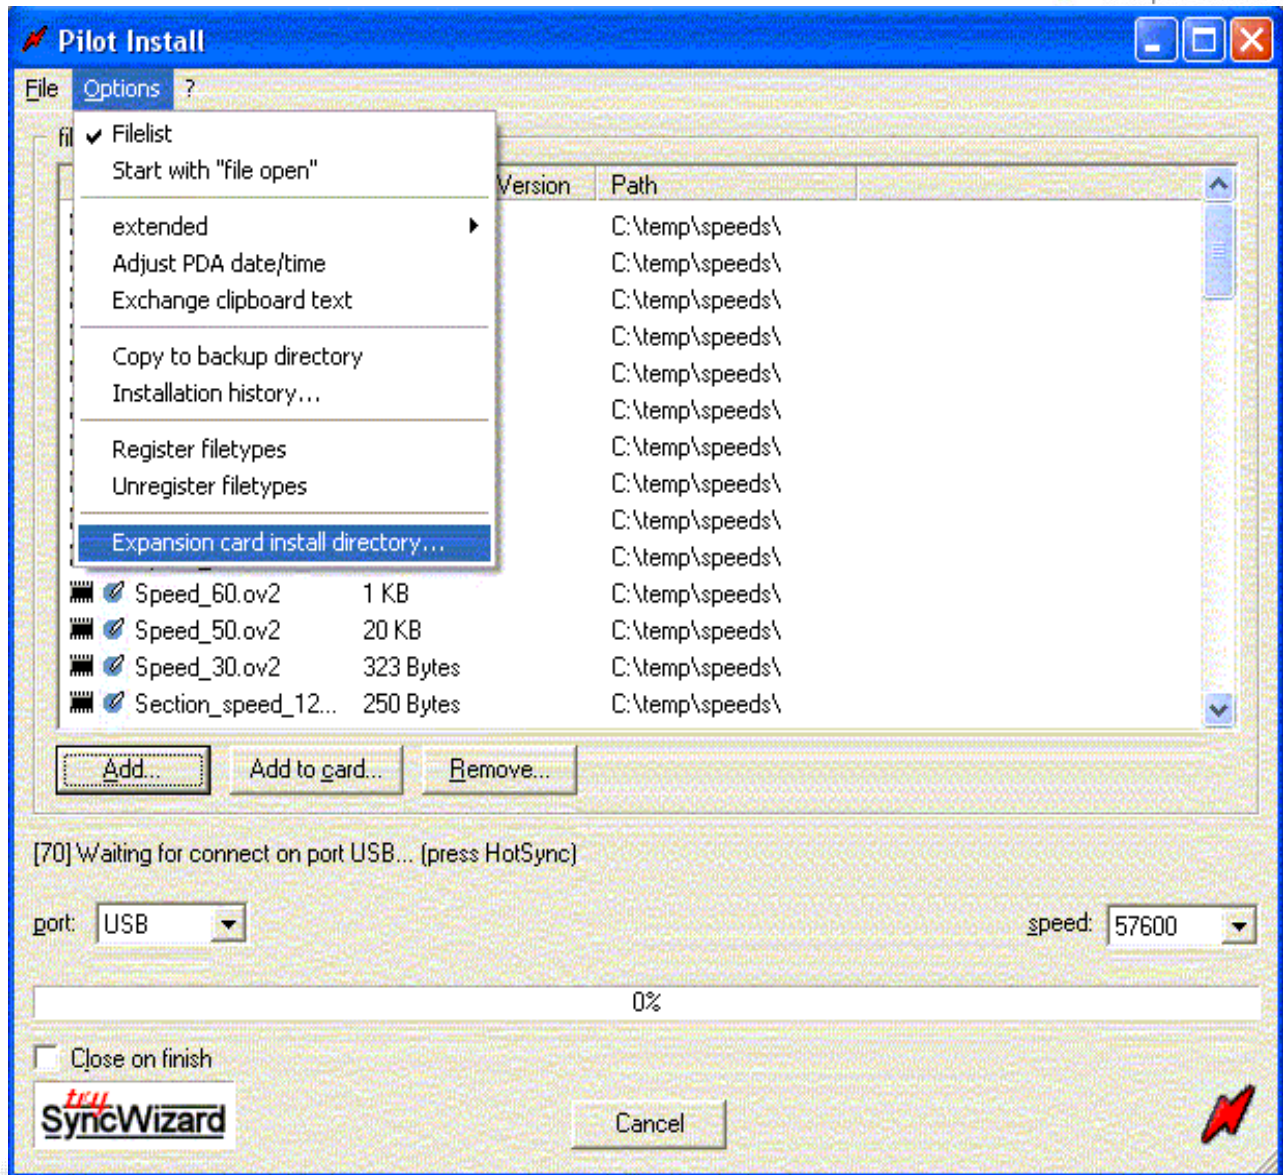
Pilot Install

File Options ?

fil

Filelist
Start with "file open"
extended
Adjust PDA date/time
Exchange clipboard text
Copy to backup directory
Installation history...
Register filetypes
Unregister filetypes
Expansion card install directory...

Version Path

C:\temp\speeds\
C:\temp\speeds\
C:\temp\speeds\
C:\temp\speeds\
C:\temp\speeds\
C:\temp\speeds\
C:\temp\speeds\
C:\temp\speeds\
C:\temp\speeds\
C:\temp\speeds\

| | | | |
|---|---|---|---|
| Speed_60.ov2 | 1 KB | | C:\temp\speeds\ |
| Speed_50.ov2 | 20 KB | | C:\temp\speeds\ |
| Speed_30.ov2 | 323 Bytes | | C:\temp\speeds\ |
| Section_speed_12... | 250 Bytes | | C:\temp\speeds\ |

Add... Add to card... Remove...

[70] Waiting for connect on port USB... (press HotSync)

port: USB

speed: 57600

0%

Close on finish

try SyncWizard

Cancel